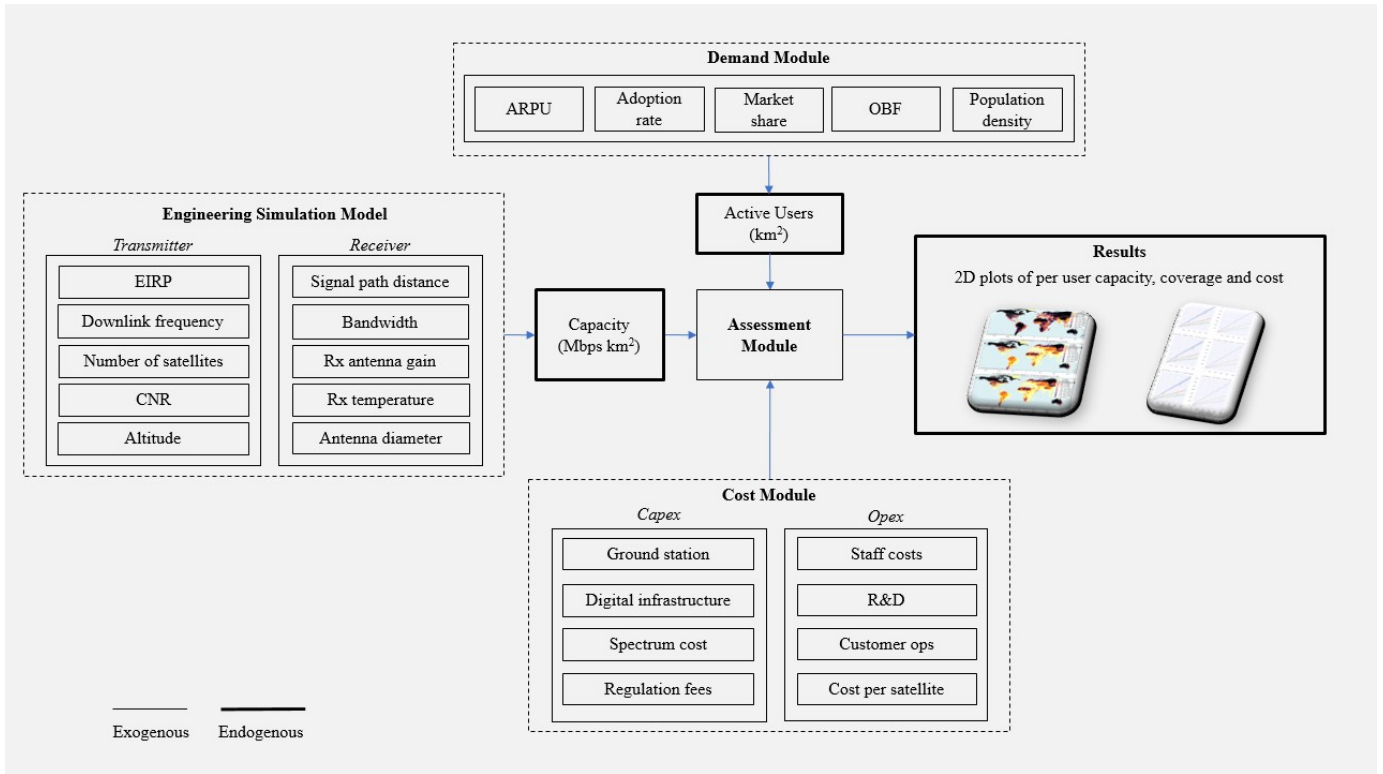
Demand Module

ARPU

Adoption rate

Market share

OBF

Population density

Engineering Simulation Model

Transmitter

EIRP

Downlink frequency

Number of satellites

CNR

Altitude

Receiver

Signal path distance

Bandwidth

Rx antenna gain

Rx temperature

Antenna diameter

Active Users ($km^2$)

Capacity (Mbps $km^2$)

Assessment Module

Results

2D plots of per user capacity, coverage and cost

Cost Module

Capex

Ground station

Digital infrastructure

Spectrum cost

Regulation fees

Opex

Staff costs

R&D

Customer ops

Cost per satellite

Exogenous

Endogenous